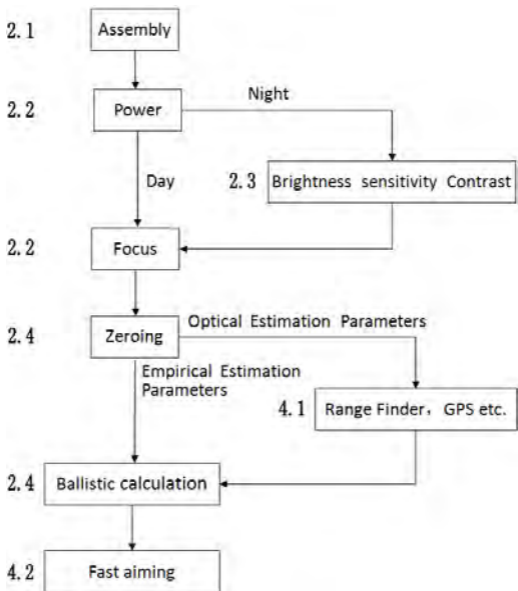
2. 1 Assembly

2. 2 Power

Night

Day

2. 3 Brightness sensitivity Contrast

2. 2 Focus

2. 4 Zeroing

Optical Estimation Parameters

Empirical Estimation Parameters

4. 1 Range Finder，GPS etc.

2. 4 Ballistic calculation

4. 2 Fast aiming